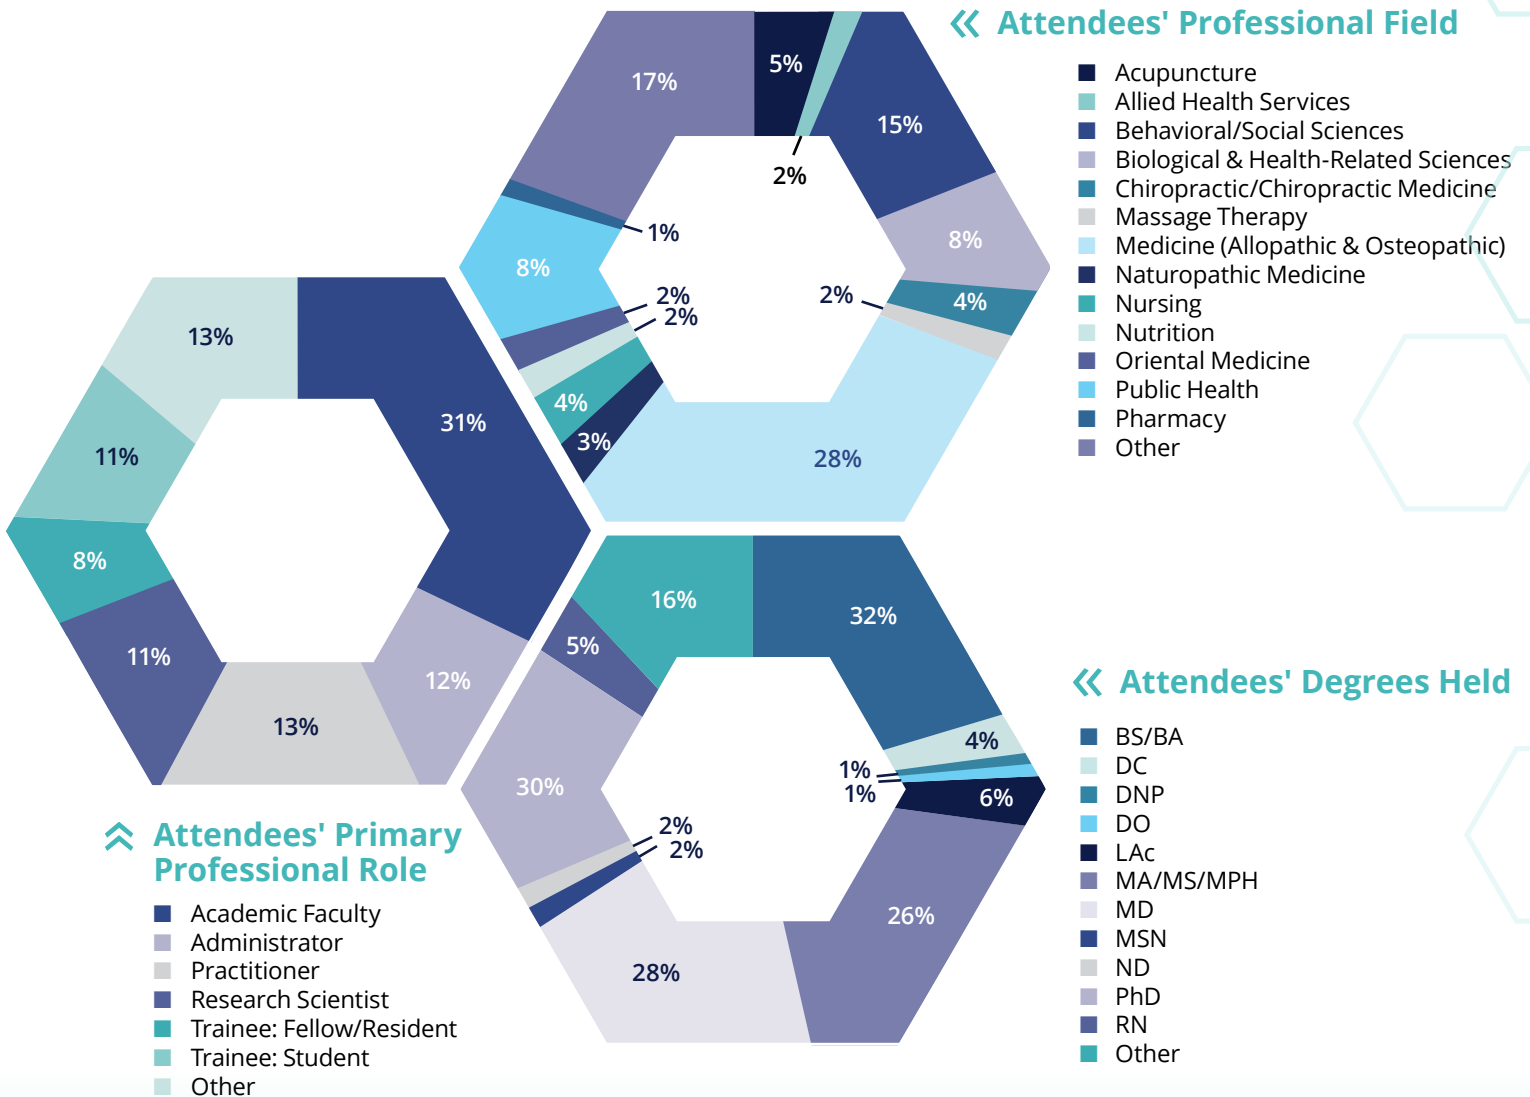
Attendees' Professional Field

Acupuncture
Allied Health Services
Behavioral/Social Sciences
Biological & Health-Related Sciences
Chiropractic/Chiropractic Medicine
Massage Therapy
Medicine (Allopathic & Osteopathic)
Naturopathic Medicine
Nursing
Nutrition
Oriental Medicine
Public Health
Pharmacy
Other

17%
5%
2%
15%
8%
1%
8%
2%
2%
2%
4%
4%
3%
28%

13%
31%
11%
8%
11%
13%
12%

Attendees' Primary Professional Role

Academic Faculty
Administrator
Practitioner
Research Scientist
Trainee: Fellow/Resident
Trainee: Student
Other

16%
32%
5%
4%
1%
1%
6%
30%
2%
2%
26%
28%

Attendees' Degrees Held

BS/BA
DC
DNP
DO
LAc
MA/MS/MPH
MD
MSN
ND
PhD
RN
Other